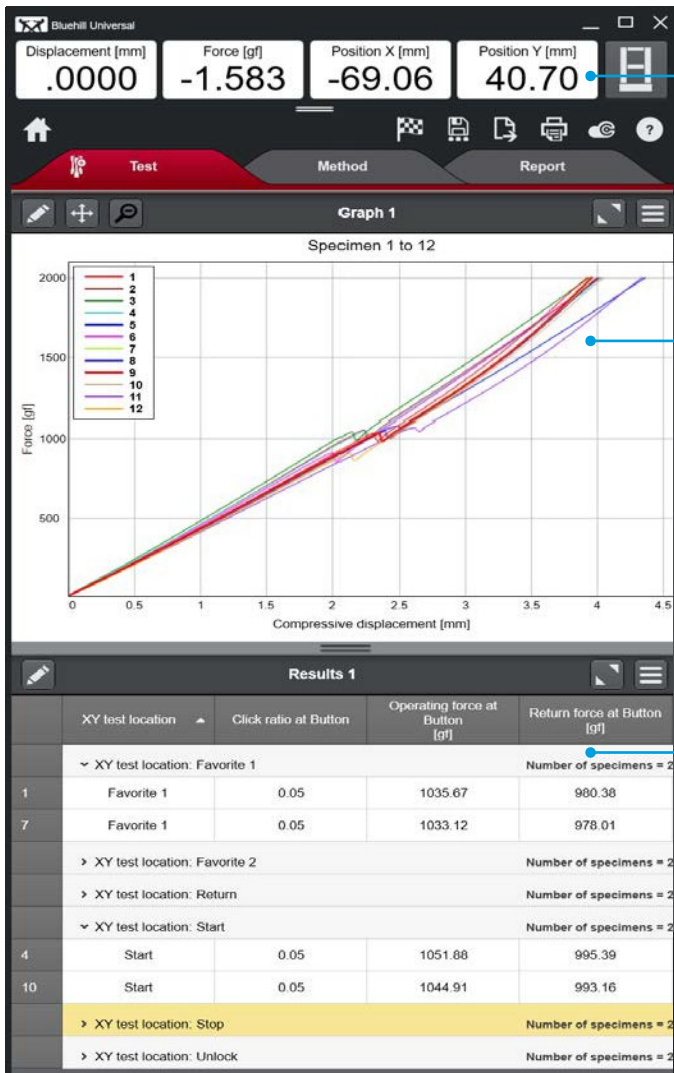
Bluehill Universal

Displacement [mm]
.0000

Force [gf]
-1.583

Position X [mm]
-69.06

Position Y [mm]
40.70

Test

Method

Report

Graph 1

Specimen 1 to 12

1
2
3
4
5
6
7
8
9
10
11
12

2000
1500
1000
500

Force [gf]

0
0.5
1
1.5
2
2.5
3
3.5
4
4.5

Compressive displacement [mm]

Results 1

| | XY test location | Click ratio at Button | Operating force at Button [gf] | Return force at Button [gf] |
|---|---|---|---|---|
| | XY test location: Favorite 1 | | | Number of specimens = 2 |
| 1 | Favorite 1 | 0.05 | 1035.67 | 980.38 |
| 7 | Favorite 1 | 0.05 | 1033.12 | 978.01 |
| | XY test location: Favorite 2 | | | Number of specimens = 2 |
| | XY test location: Return | | | Number of specimens = 2 |
| | XY test location: Start | | | Number of specimens = 2 |
| 4 | Start | 0.05 | 1051.88 | 995.39 |
| 10 | Start | 0.05 | 1044.91 | 993.16 |
| | XY test location: Stop | | | Number of specimens = 2 |
| | XY test location: Unlock | | | Number of specimens = 2 |